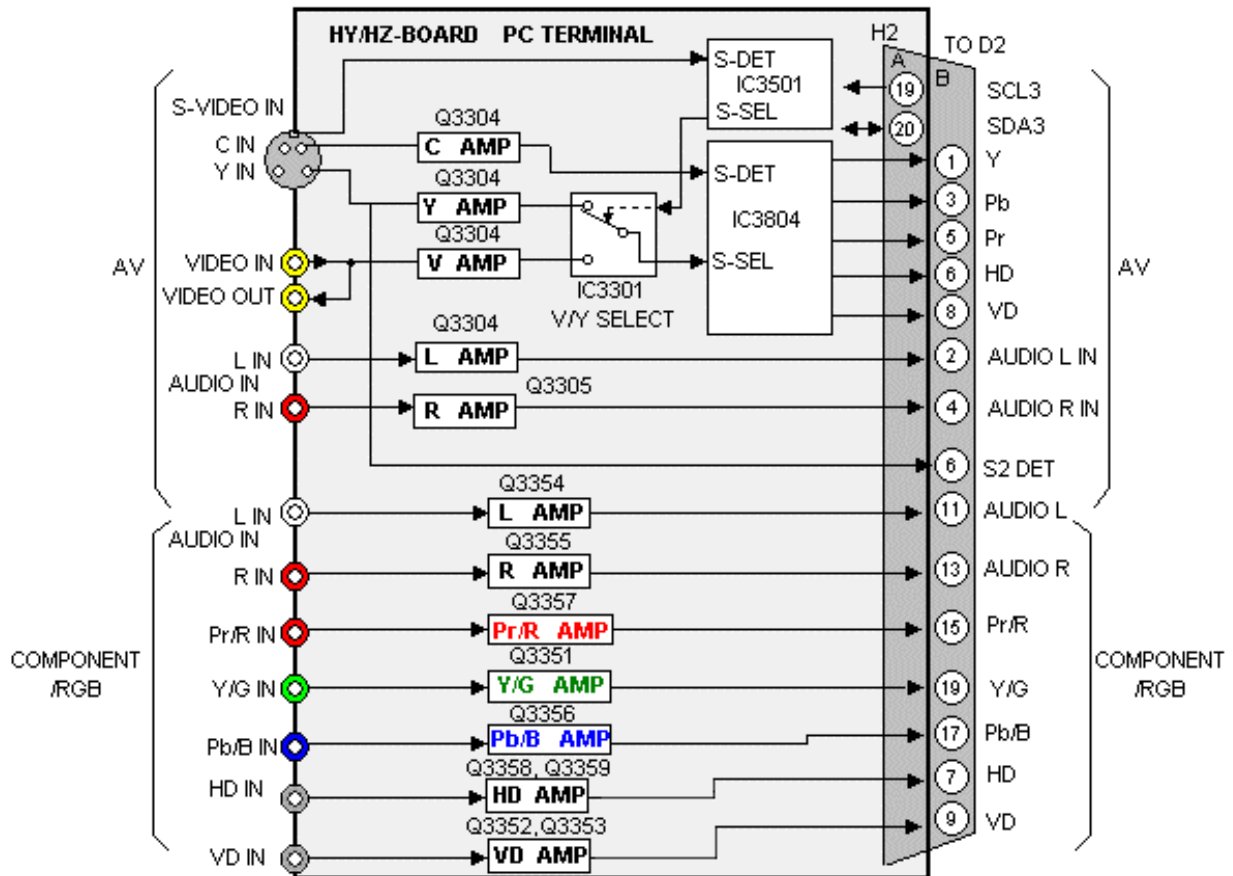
HY/HZ-BOARD PC TERMINAL

H2
TO D2
A
B

S-DET
IC3501
S-SEL

19 SCL3
20 SDA3

S-VIDEO IN
C IN
Y IN

Q3304
C AMP
Q3304
Y AMP
Q3304
V AMP

S-DET
IC3804
S-SEL

IC3301
V/Y SELECT

AV
VIDEO IN
VIDEO OUT

1 Y
3 Pb
5 Pr
6 HD
8 VD

AV

Q3304
L IN
AUDIO IN
R IN
L AMP
Q3305
R AMP

2 AUDIO L IN
4 AUDIO R IN
6 S2 DET

L IN
AUDIO IN
R IN
Q3354
L AMP
Q3355
R AMP
11 AUDIO L
13 AUDIO R

COMPONENT /RGB
Pr/R IN
Q3357
Pr/R AMP
15 Pr/R
Y/G IN
Q3351
Y/G AMP
19 Y/G
Pb/B IN
Q3356
Pb/B AMP
17 Pb/B
HD IN
Q3358, Q3359
HD AMP
7 HD
VD IN
Q3352,Q3353
VD AMP
9 VD

COMPONENT /RGB